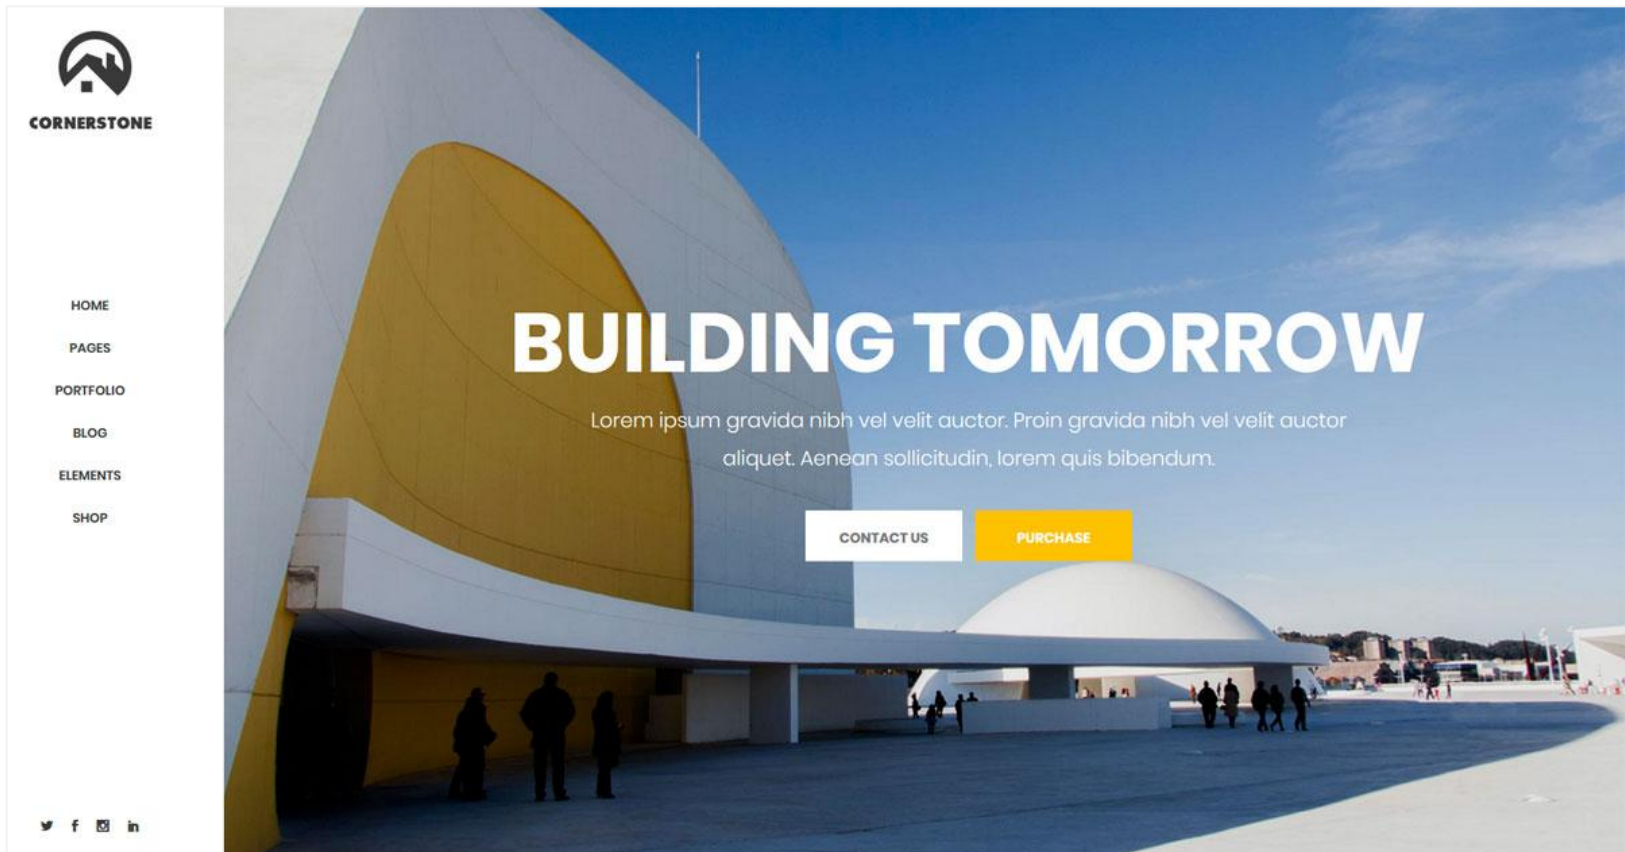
CORNERSTONE

HOME

PAGES

PORTFOLIO

BLOG

ELEMENTS

SHOP

BUILDING TOMORROW

Lorem ipsum gravida nibh vel velit auctor. Proin gravida nibh vel velit auctor aliquet. Aenean sollicitudin, lorem quis bibendum.

CONTACT US

PURCHASE